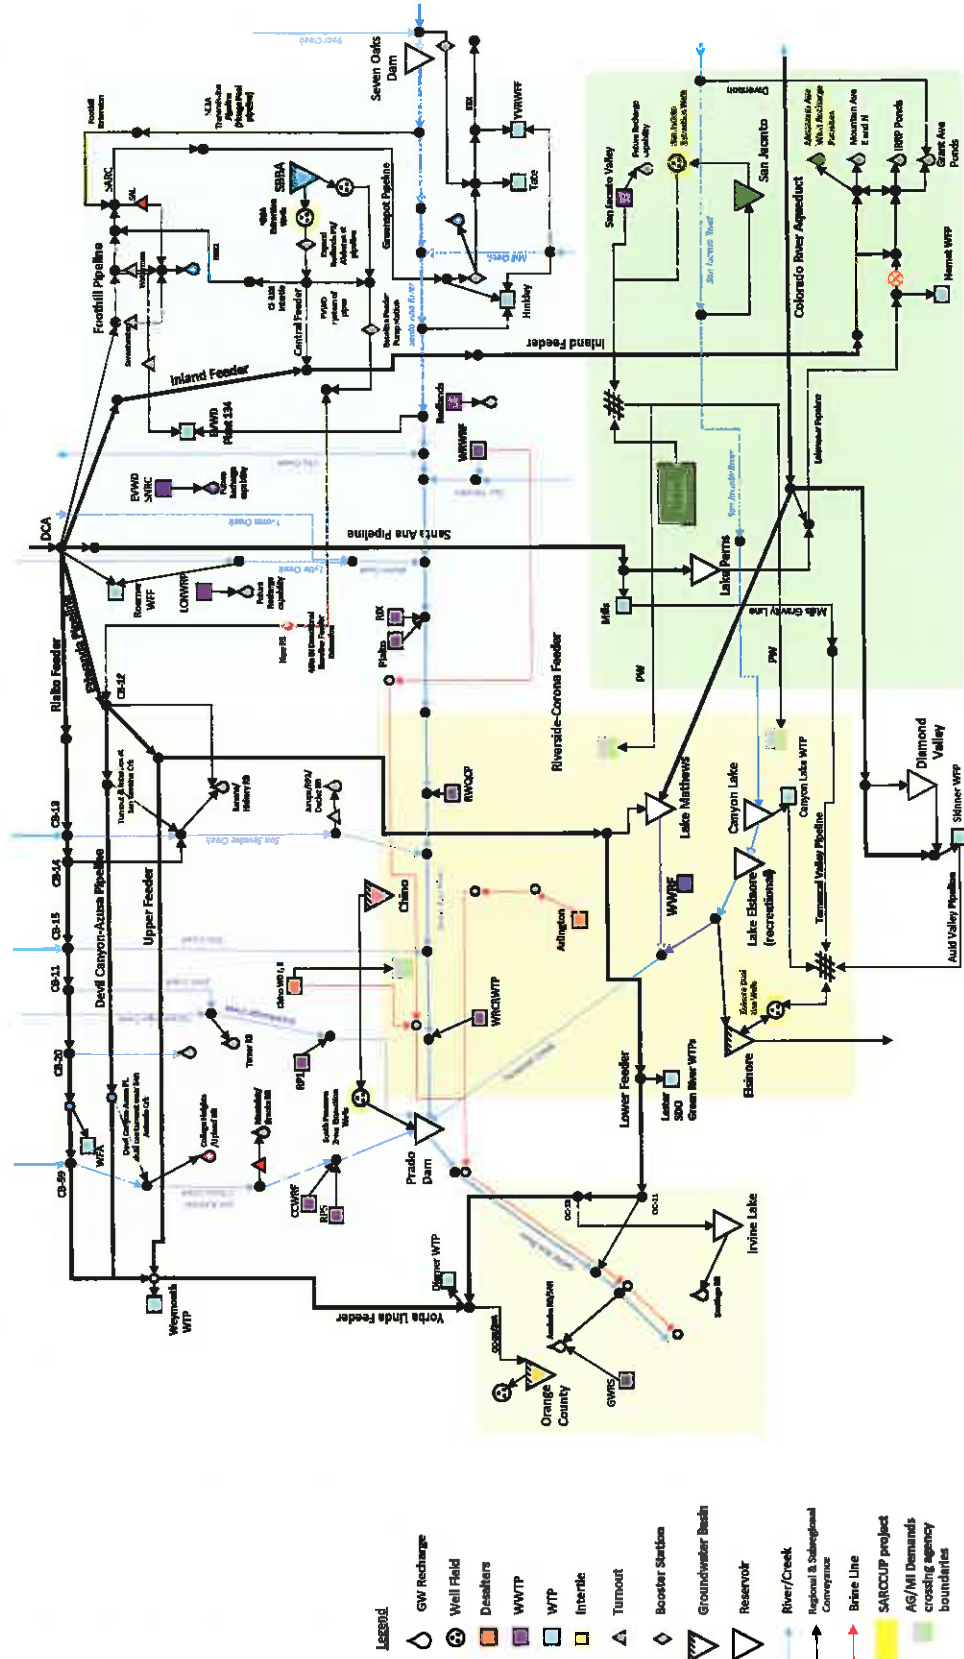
Legend
GW Recharge
Well Field
Desalters
WWTP
WTP
Intertie
Turnout
Booster Station
Groundwater Basin
Reservoir
River/Creek
Regional & Subregional Conveyance
Brine Line
SARCCUP project
AG/MI Demands crossing agency boundaries

Seven Oaks Dam
Foothill Pipeline
SARC
SBBA
Greenspot Pipeline
Central Feeder
Inland Feeder
EVWD Plant 134
EVWD SNRC
Redlands
Santa Ana River
Hinkley
Tate
YVRWFF
San Jacinto Valley
San Jacinto
Colorado River Aqueduct
Mountain Ave East N
IRRP Ponds
Grant Ave Ponds
Hemet WFP
Inland Feeder
Santa Ana Pipeline
DCA
Rialto Feeder
Rialto Pipeline
Boorme WFF
LCWRRP
Lake Perris
Mills
Mills Gravity Line
PW
PW
Riverside-Corona Feeder
RWQCP
CB-12
CB-13
CB-14
CB-15
CB-11
CB-20
CB-59
Devil Canyon-Azusa Pipeline
Upper Feeder
Chino
Arlington
WRCRWTP
Lake Mathews
Canyon Lake
Canyon Lake WTP
Lake Elsinore (recreational)
WWRF
Temecula Valley Pipeline
Diamond Valley
Skinner WFP
Auld Valley Pipeline
Elsinore
Lower Feeder
Lester SDO
Green River WTPs
Prado Dam
RP1
RP5
CCWRF
WFA
Weymouth WTP
Diemer WTP
Yorba Linda Feeder
Orange County
GWRS
OC-10
OC-11
Irvine Lake
Santiago
Lake Perris
Mills Gravity Line
San Jacinto River
San Jacinto Tunnel
Lakeview Pipeline
Santa Ana River
Mill Creek
Santa Ana River